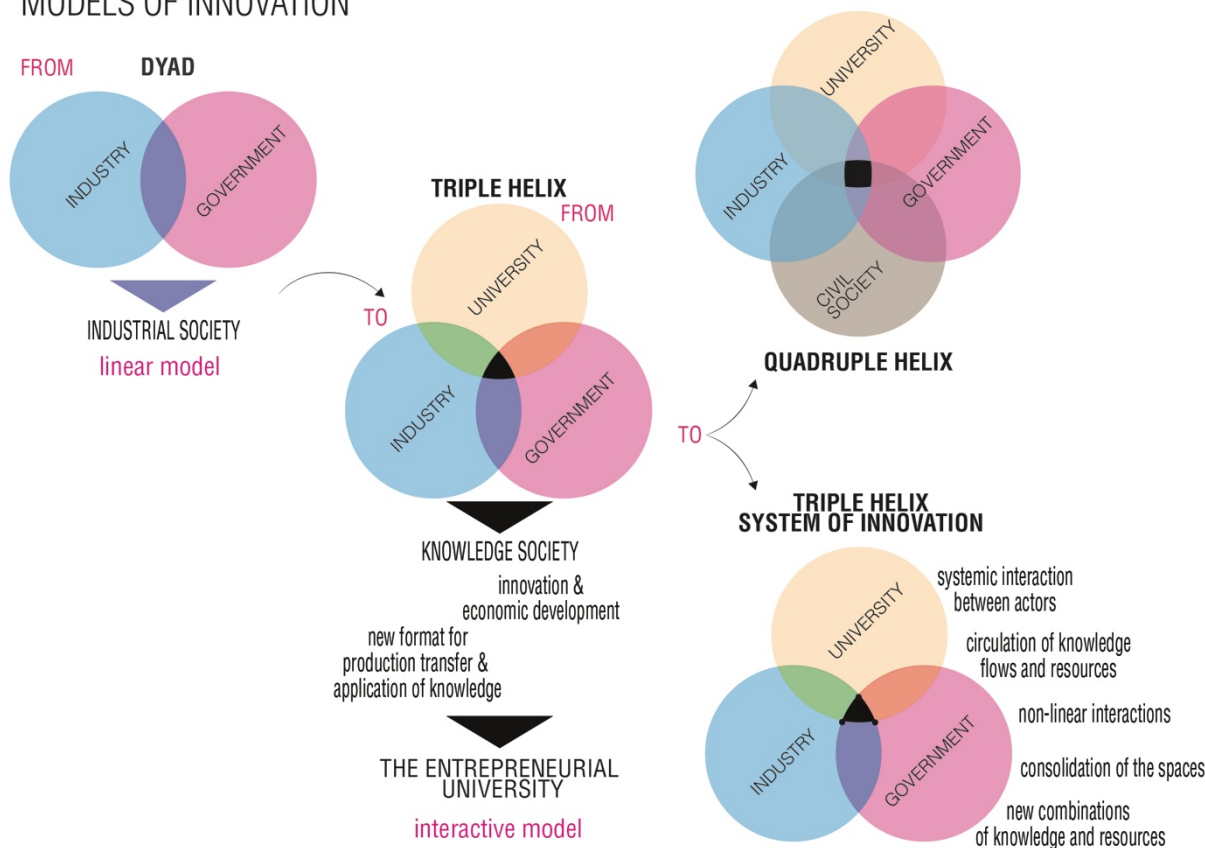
MODELS OF INNOVATION

FROM DYAD

INDUSTRY GOVERNMENT

INDUSTRIAL SOCIETY
linear model

TRIPLE HELIX
FROM

TO

UNIVERSITY
INDUSTRY GOVERNMENT

KNOWLEDGE SOCIETY
innovation & economic development
new format for production transfer & application of knowledge

THE ENTREPRENEURIAL UNIVERSITY
interactive model

UNIVERSITY
INDUSTRY GOVERNMENT
CIVIL SOCIETY

QUADRUPLE HELIX

TO

TRIPLE HELIX
SYSTEM OF INNOVATION

UNIVERSITY
INDUSTRY GOVERNMENT

systemic interaction between actors
circulation of knowledge flows and resources
non-linear interactions
consolidation of the spaces
new combinations of knowledge and resources